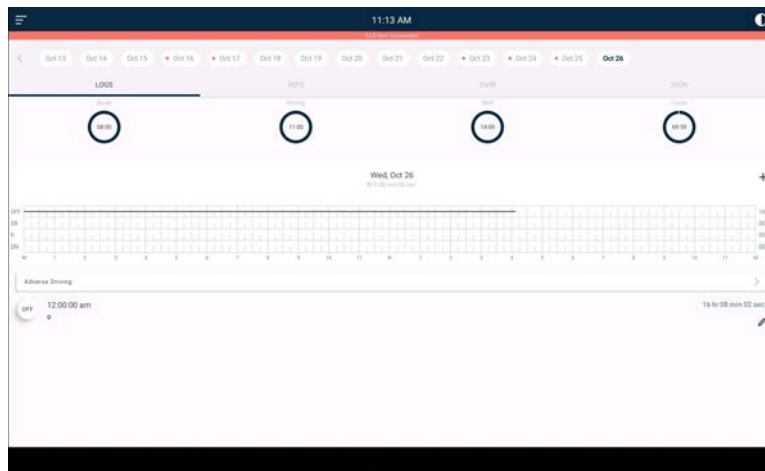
11:13 AM

ELD Not Connected

Oct 13 Oct 14 Oct 15 Oct 16 Oct 17 Oct 18 Oct 19 Oct 20 Oct 21 Oct 22 Oct 23 Oct 24 Oct 25 Oct 26

LOGS INFO DVIR SIGN

Break 08:00

Driving 11:00

Shift 14:00

Cycle 69:59

Wed, Oct 26

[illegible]

+

OFF
SB
D
ON

M 1 2 3 4 5 6 7 8 9 10 11 N 1 2 3 4 5 6 7 8 9 10 11 M

Adverse Driving

OFF 12:00:00 am

16 hr 08 min 02 sec